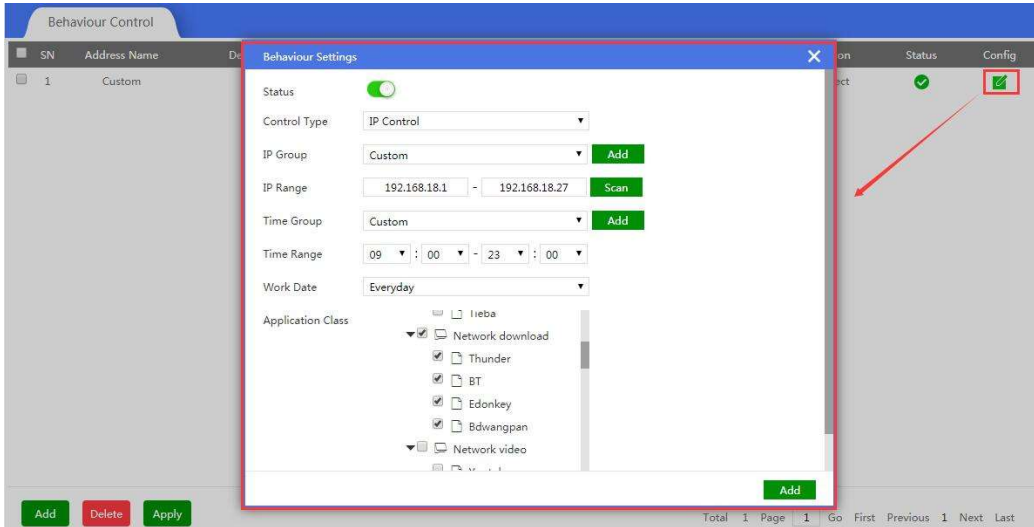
Behaviour Control

| SN | Address Name | De | on | Status | Config |
|---|---|---|---|---|---|
| 1 | Custom | | ect | | |

Behaviour Settings

Status

Control Type IP Control

IP Group Custom Add

IP Range 192.168.18.1 - 192.168.18.27 Scan

Time Group Custom Add

Time Range 09 : 00 - 23 : 00

Work Date Everyday

Application Class

Tieba

Network download

Thunder

BT

Edonkey

Bdwangpan

Network video

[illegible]

Add

Add Delete Apply

Total 1 Page 1 Go First Previous 1 Next Last